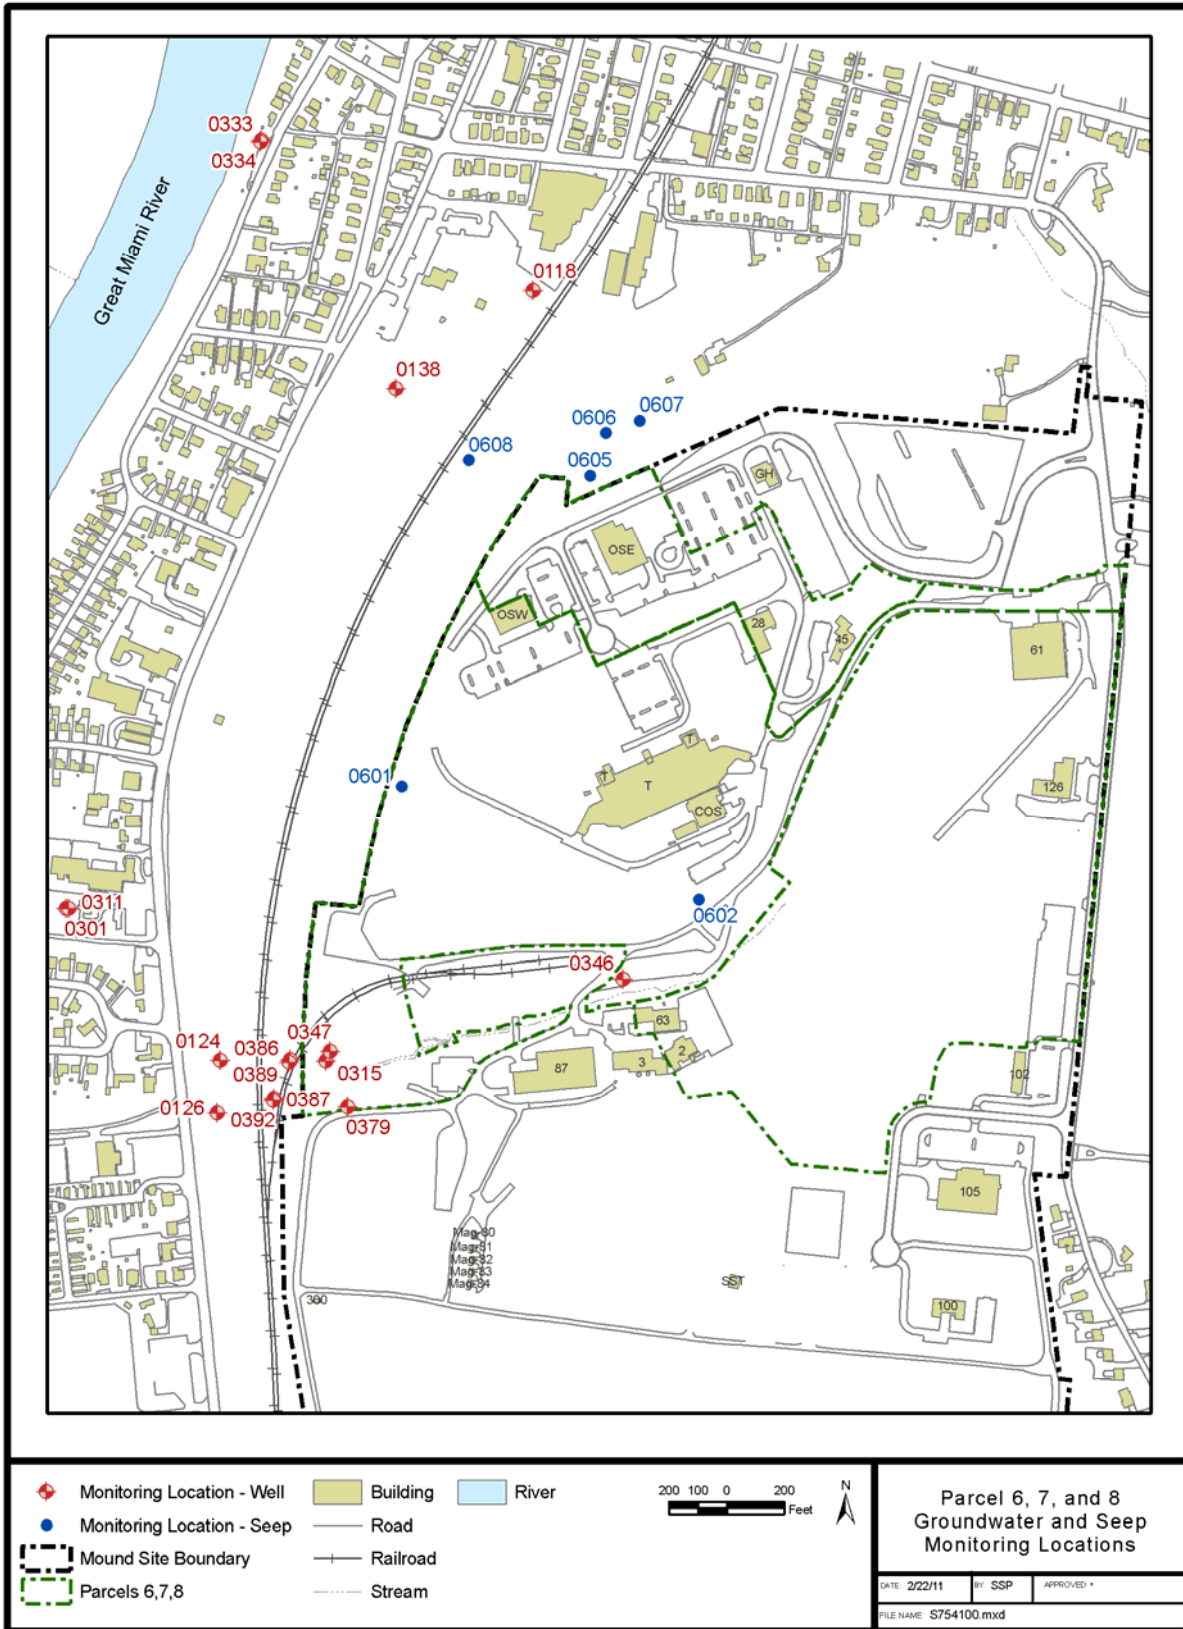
Great Miami River

0333
0334
0118
0138
0606
0607
0608
0605
GH
OSE
OSW
28
45
61
7
T
T
COS
126
0601
0602
0311
0301
0346
63
0124
0386
0347
0389
0315
87
3
2
102
0126
0392
0387
0379
105
Mag-80
Mag-81
Mag-82
Mag-83
Mag-84
SST
300
100

Monitoring Location - Well
Monitoring Location - Seep
Mound Site Boundary
Parcels 6,7,8
Building
Road
Railroad
Stream
River

200 100 0 200
Feet
N

Parcel 6, 7, and 8
Groundwater and Seep
Monitoring Locations

DATE: 2/22/11
BY: SSP
APPROVED:
FILE NAME: S754100.mxd